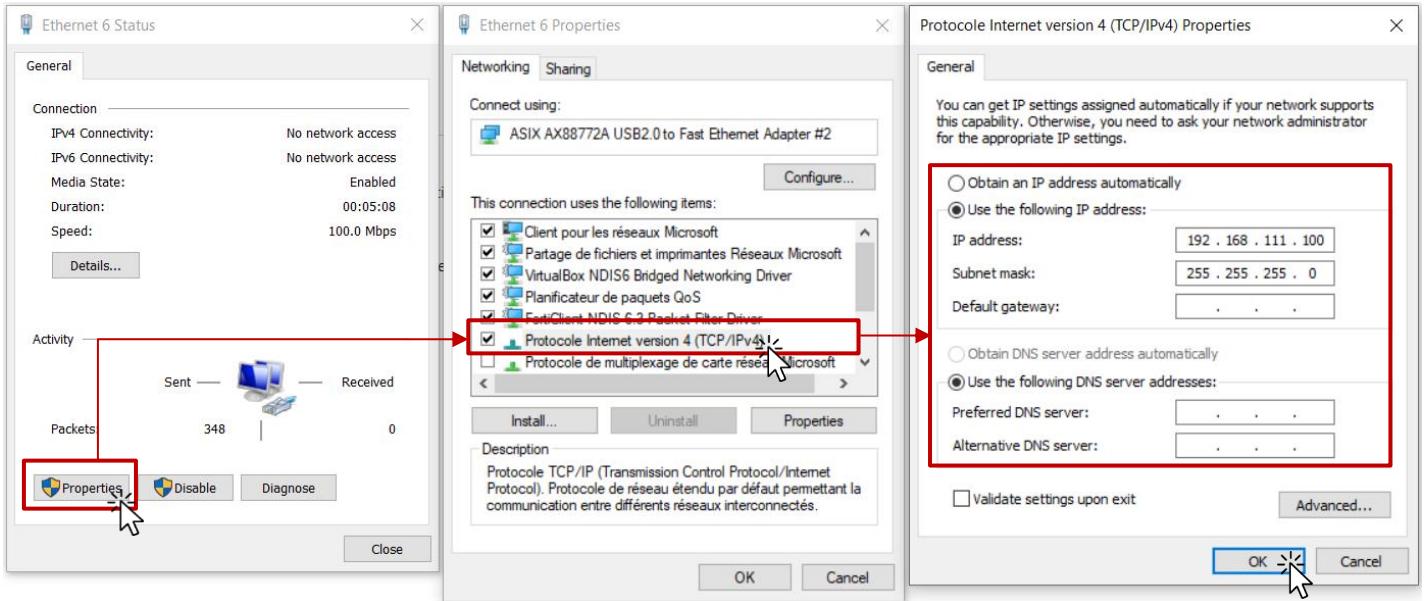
Ethernet 6 Status

General

Connection

IPv4 Connectivity: No network access

IPv6 Connectivity: No network access

Media State: Enabled

Duration: 00:05:08

Speed: 100.0 Mbps

Details...

Activity

Sent — — Received

Packets 348 0

Properties Disable Diagnose

Close

Ethernet 6 Properties

Networking Sharing

Connect using:

ASIX AX88772A USB2.0 to Fast Ethernet Adapter #2

Configure...

This connection uses the following items:

Client pour les réseaux Microsoft
Partage de fichiers et imprimantes Réseaux Microsoft
VirtualBox NDIS6 Bridged Networking Driver
Planificateur de paquets QoS
FortiClient NDIS 6.3 Packet Filter Driver
Protocole Internet version 4 (TCP/IPv4)
Protocole de multiplexage de carte réseau Microsoft

Install... Uninstall Properties

Description

Protocole TCP/IP (Transmission Control Protocol/Internet Protocol). Protocole de réseau étendu par défaut permettant la communication entre différents réseaux interconnectés.

OK Cancel

Protocole Internet version 4 (TCP/IPv4) Properties

General

You can get IP settings assigned automatically if your network supports this capability. Otherwise, you need to ask your network administrator for the appropriate IP settings.

Obtain an IP address automatically

Use the following IP address:

IP address: 192 . 168 . 111 . 100

Subnet mask: 255 . 255 . 255 . 0

Default gateway: . . .

Obtain DNS server address automatically

Use the following DNS server addresses:

Preferred DNS server: . . .

Alternative DNS server: . . .

Validate settings upon exit

Advanced...

OK Cancel